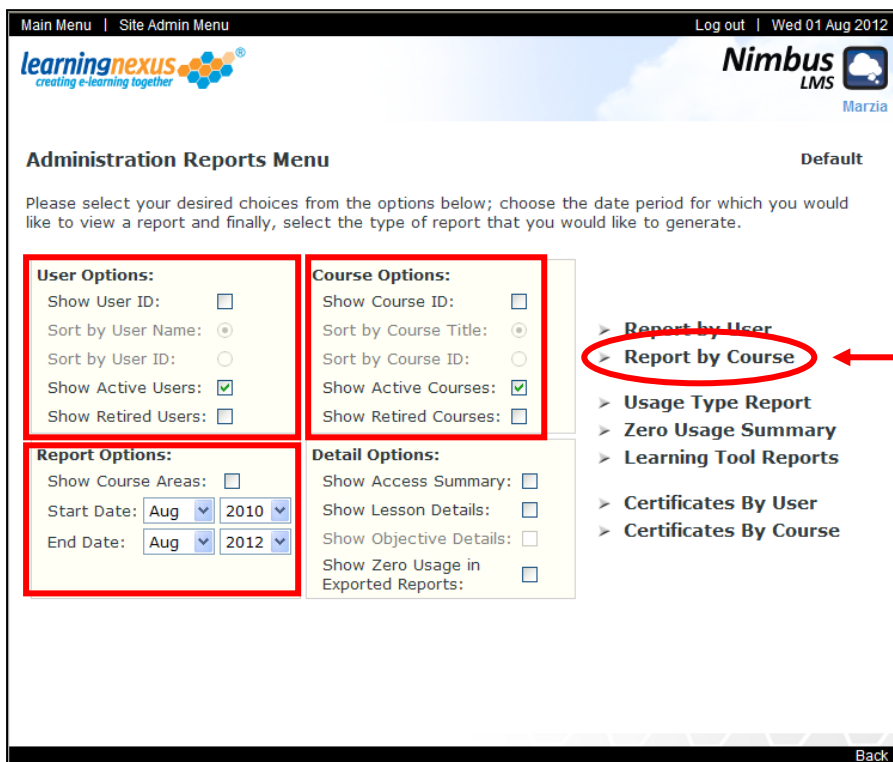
Main Menu | Site Admin Menu

Log out | Wed 01 Aug 2012

learningnexus®
creating e-learning together

Nimbus LMS

Marzia

Administration Reports Menu

Default

Please select your desired choices from the options below; choose the date period for which you would like to view a report and finally, select the type of report that you would like to generate.

User Options:
Show User ID:
Sort by User Name:
Sort by User ID:
Show Active Users:
Show Retired Users:

Course Options:
Show Course ID:
Sort by Course Title:
Sort by Course ID:
Show Active Courses:
Show Retired Courses:

Report by User
Report by Course

Usage Type Report
Zero Usage Summary
Learning Tool Reports

Certificates By User
Certificates By Course

Report Options:
Show Course Areas:
Start Date: Aug 2010
End Date: Aug 2012

Detail Options:
Show Access Summary:
Show Lesson Details:
Show Objective Details:
Show Zero Usage in Exported Reports:

Back